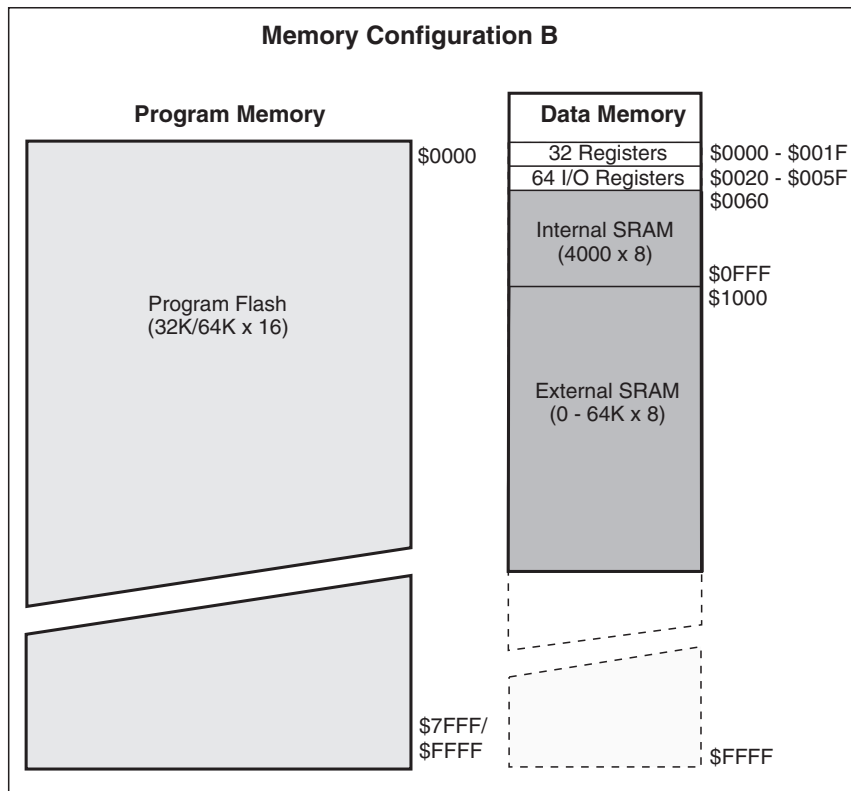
Memory Configuration B

Program Memory

$0000

Program Flash
(32K/64K x 16)

$7FFF/
$FFFF

Data Memory

32 Registers
$0000 - $001F

64 I/O Registers
$0020 - $005F

$0060

Internal SRAM
(4000 x 8)

$0FFF

$1000

External SRAM
(0 - 64K x 8)

$FFFF